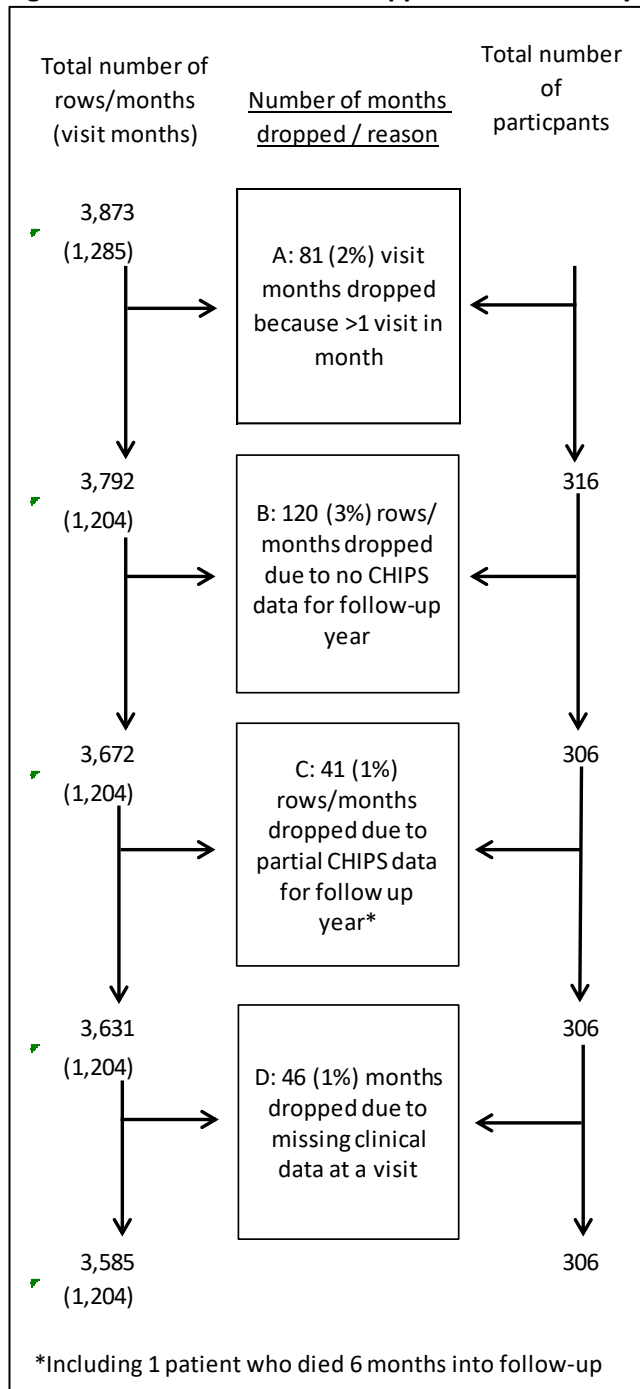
Total number of rows/months (visit months)

Number of months dropped / reason

Total number of particpants

3,873 (1,285)

A: 81 (2%) visit months dropped because >1 visit in month

3,792 (1,204)

B: 120 (3%) rows/ months dropped due to no CHIPS data for follow-up year

316

3,672 (1,204)

C: 41 (1%) rows/months dropped due to partial CHIPS data for follow up year*

306

3,631 (1,204)

D: 46 (1%) months dropped due to missing clinical data at a visit

306

3,585 (1,204)

306

*Including 1 patient who died 6 months into follow-up